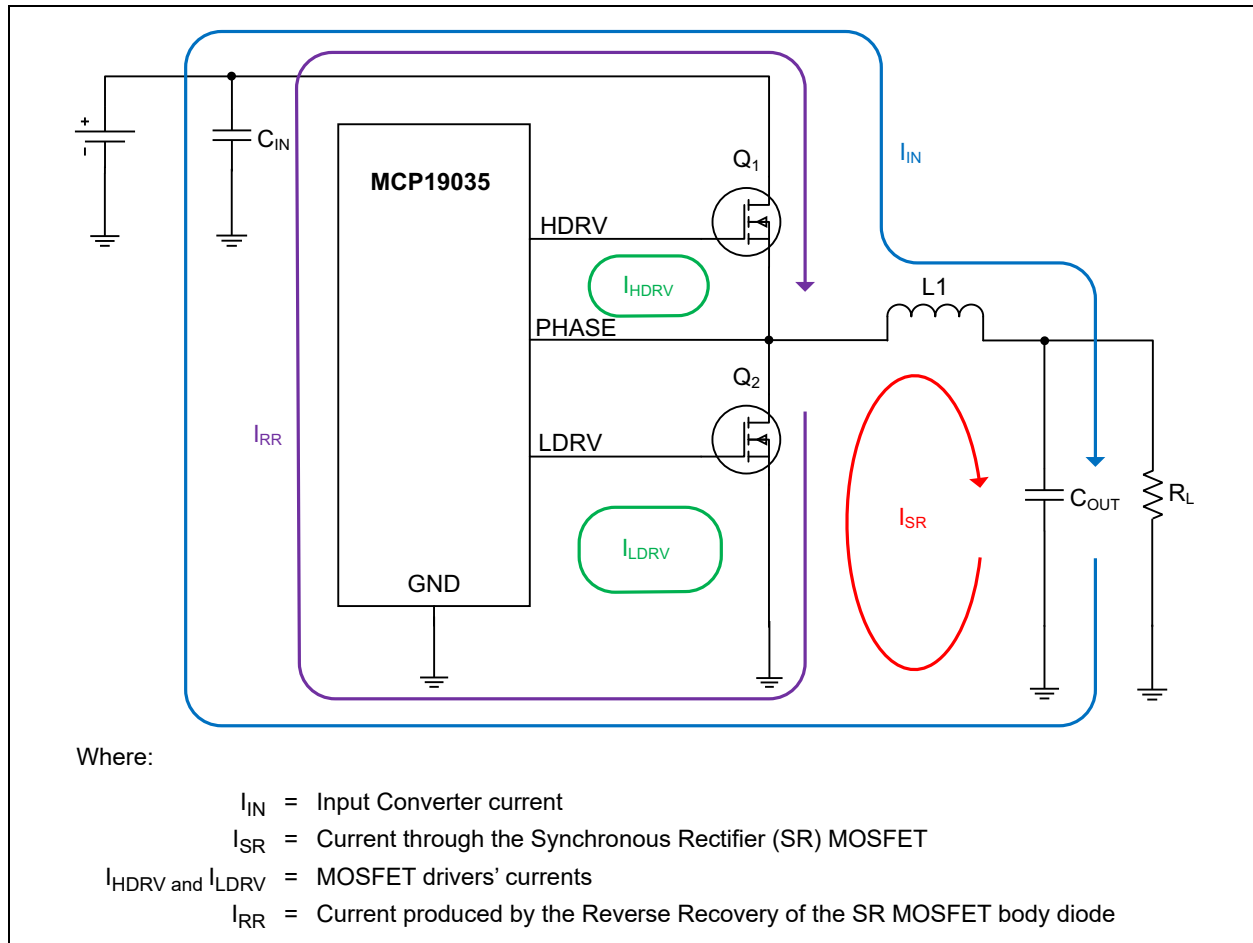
+

-

$C_{IN}$

MCP19035

$Q_1$

$I_{IN}$

HDRV

$I_{HDRV}$

L1

PHASE

$Q_2$

$I_{RR}$

LDRV

$I_{SR}$

$C_{OUT}$

$R_L$

$I_{LDRV}$

GND

Where:

$I_{IN}$ = Input Converter current

$I_{SR}$ = Current through the Synchronous Rectifier (SR) MOSFET

$I_{HDRV}$ and $I_{LDRV}$ = MOSFET drivers' currents

$I_{RR}$ = Current produced by the Reverse Recovery of the SR MOSFET body diode